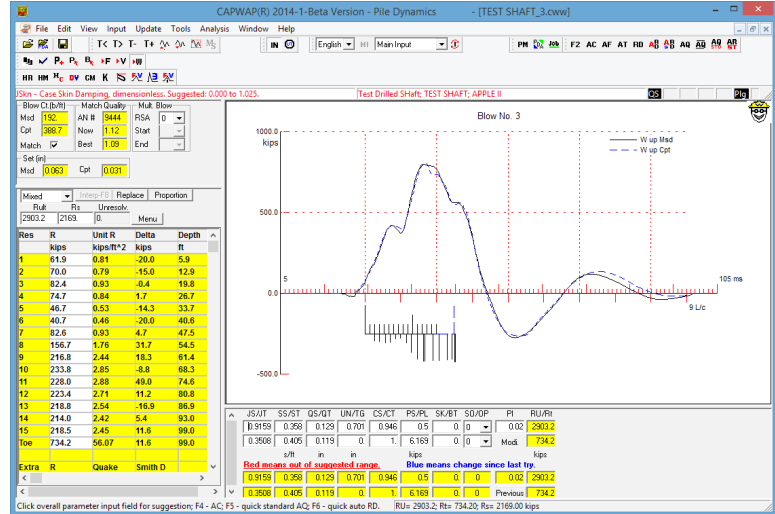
CAPWAP(R) 2014-1-Beta Version - Pile Dynamics - [TEST SHAFT_3.cww]

File Edit View Input Update Tools Analysis Window Help

IN English HI Main Input

PM F2 AC AF AT RD AQ

HR HM DV CM K

JSkn - Case Skin Damping, dimensionless. Suggested: 0.000 to 1.025.

Test Drilled SHaft; TEST SHAFT; APPLE II

QS Plg

Blow Ct.(b/ft) Match Quality Mult. Blow
Msd 192. AN # 9444 RSA 0
Cpt 388.7 Now 1.12 Start
Match Best 1.09 End

Set (in)
Msd 0.063 Cpt 0.031

Mixed Interp-FB Replace Proportion
Rult Rs Unresolv.
2903.2 2169. 0. Menu

| Res | R | Unit R | Delta | Depth |
|---|---|---|---|---|
| | kips | kips/ft^2 | kips | ft |
| 1 | 61.9 | 0.81 | -20.0 | 5.9 |
| 2 | 70.0 | 0.77 | -15.0 | 12.9 |
| 3 | 82.4 | 0.93 | -0.4 | 19.8 |
| 4 | 74.7 | 0.84 | 1.7 | 26.7 |
| 5 | 46.7 | 0.53 | -14.3 | 33.7 |
| 6 | 40.7 | 0.46 | -20.0 | 40.6 |
| 7 | 82.6 | 0.93 | 4.7 | 47.5 |
| 8 | 156.7 | 1.76 | 31.7 | 54.5 |
| 9 | 216.8 | 2.44 | 18.3 | 61.4 |
| 10 | 233.8 | 2.85 | -8.8 | 68.3 |
| 11 | 228.0 | 2.88 | 49.0 | 74.6 |
| 12 | 223.4 | 2.71 | 11.2 | 80.8 |
| 13 | 218.8 | 2.54 | -16.9 | 86.9 |
| 14 | 214.0 | 2.42 | 5.4 | 93.0 |
| 15 | 218.5 | 2.45 | 11.6 | 99.0 |
| Toe | 734.2 | 56.07 | 11.6 | 99.0 |
| Extra | R | Quake | Smith D | |

Blow No. 3

1000.0
kips
500.0
0.0
-500.0
5
105 ms
9 L/c
W up Msd
W up Cpt

| JS/JT | SS/ST | QS/QT | UN/TG | CS/CT | PS/PL | SK/BT | SO/OP | PI | RU/Rt |
|---|---|---|---|---|---|---|---|---|---|
| 0.9159 | 0.358 | 0.129 | 0.701 | 0.946 | 0.5 | 0. | 0 | 0.02 | 2903.2 |
| 0.3508 | 0.405 | 0.119 | 0. | 1. | 6.169 | 0. | 0 | Modi. | 734.2 |
| | s/ft | in | in | | kips | | | | kips |

Red means out of suggested range. Blue means change since last try.

| 0.9159 | 0.358 | 0.129 | 0.701 | 0.946 | 0.5 | 0 | 0 | 0.02 | 2903.2 |
|---|---|---|---|---|---|---|---|---|---|
| 0.3508 | 0.405 | 0.119 | 0 | 1 | 6.169 | 0 | 0 | Previous | 734.2 |

Click overall parameter input field for suggestion; F4 - AC; F5 - quick standard AQ; F6 - quick auto RD. RU= 2903.2; Rt= 734.20; Rs= 2169.00 kips